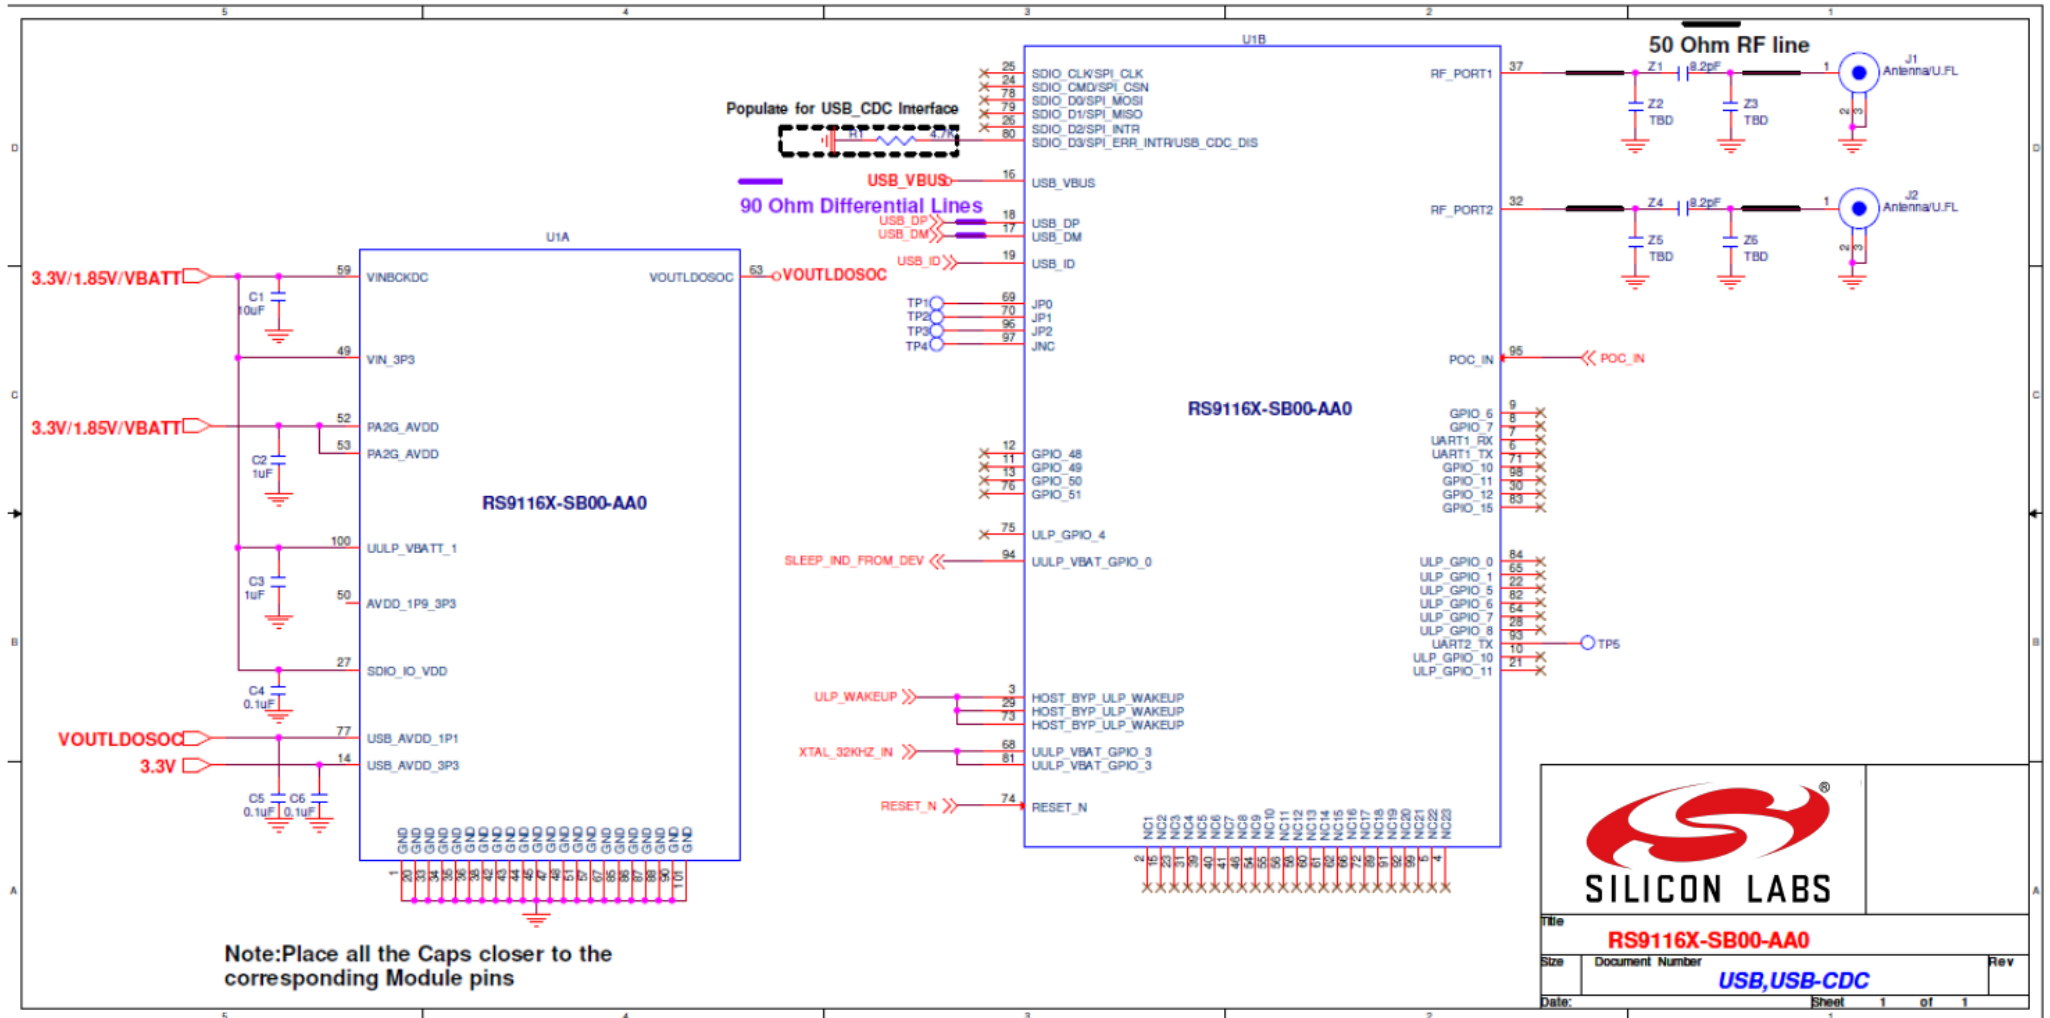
5 4 3 2 1

D C B A

50 Ohm RF line

U1B

Populate for USB_CDC Interface

R1 4.7K

25 24 78 79 26 80
SDIO_CLK/SPI_CLK
SDIO_CMD/SPI_CSN
SDIO_D0/SPI_MOSI
SDIO_D1/SPI_MISO
SDIO_D2/SPI_INTR
SDIO_D3/SPI_ERR_INTR/USB_CDC_DIS

RF_PORT1 37
Z1 8.2pF
Z2 TBD
Z3 TBD
J1 Antenna/U.FL

USB_VBUS 16 USB_VBUS

90 Ohm Differential Lines

USB_DP 18 USB_DP
USB_DM 17 USB_DM
USB_ID 19 USB_ID

RF_PORT2 32
Z4 8.2pF
Z5 TBD
Z6 TBD
J2 Antenna/U.FL

U1A

3.3V/1.85V/VBATT
59 VINBCKDC
C1 10uF
VOUTLDOSOC 63 VOUTLDOSOC
49 VIN_3P3

TP1 69 JP0
TP2 70 JP1
TP3 96 JP2
TP4 97 JNC

POC_IN 95 POC_IN

RS9116X-SB00-AA0

3.3V/1.85V/VBATT
52 PA2G_AVDD
53 PA2G_AVDD
C2 1uF

RS9116X-SB00-AA0

GPIO_6 9
GPIO_7 8
UART1_RX 7
UART1_TX 6
GPIO_10 71
GPIO_11 98
GPIO_12 30
GPIO_15 83

12 GPIO_48
11 GPIO_49
13 GPIO_50
76 GPIO_51

100 UULP_VBATT_1
C3 1uF
50 AVDD_1P9_3P3

75 ULP_GPIO_4
SLEEP_IND_FROM_DEV 94 UULP_VBAT_GPIO_0

ULP_GPIO_0 84
ULP_GPIO_1 65
ULP_GPIO_5 22
ULP_GPIO_6 82
ULP_GPIO_7 64
ULP_GPIO_8 28
UART2_TX 93
ULP_GPIO_10 10
ULP_GPIO_11 21
TP5

27 SDIO_IO_VDD
C4 0.1uF

ULP_WAKEUP 3 29 73
HOST_BYP_ULP_WAKEUP
HOST_BYP_ULP_WAKEUP
HOST_BYP_ULP_WAKEUP

VOUTLDOSOC 77 USB_AVDD_1P1
3.3V 14 USB_AVDD_3P3
C5 0.1uF C6 0.1uF

XTAL_32KHZ_IN 68 81
UULP_VBAT_GPIO_3
UULP_VBAT_GPIO_3

RESET_N 74 RESET_N

GND GND GND GND GND GND GND GND GND GND GND GND GND GND GND GND GND GND GND GND GND
1 20 33 34 35 36 38 42 43 44 45 47 48 51 57 67 85 86 87 88 89 90 101

NC1 NC2 NC3 NC4 NC5 NC6 NC7 NC8 NC9 NC10 NC11 NC12 NC13 NC14 NC15 NC16 NC17 NC18 NC19 NC20 NC21 NC22 NC23
2 15 23 31 39 40 41 46 54 55 56 58 60 61 62 66 72 91 92 99 5 4

SILICON LABS ®

Note:Place all the Caps closer to the corresponding Module pins

Title
RS9116X-SB00-AA0
Size Document Number Rev
USB,USB-CDC
Date: Sheet 1 of 1